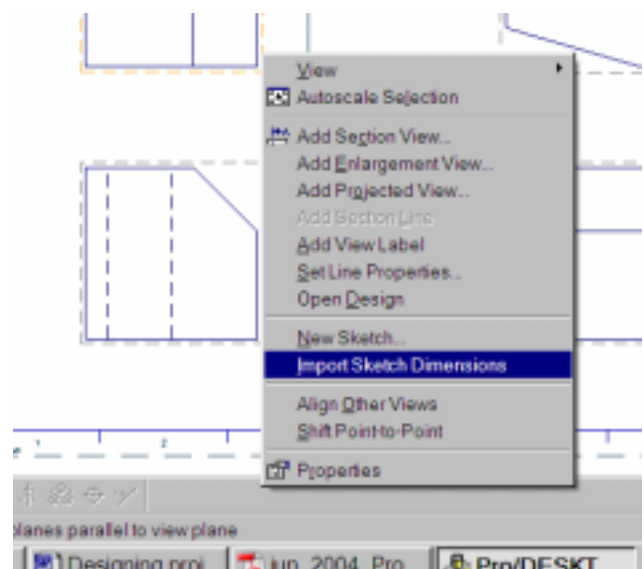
View
Autoscale Selection
Add Section View...
Add Enlargement View...
Add Projected View...
Add Section Line
Add View Label
Set Line Properties...
Open Design
New Sketch...
Import Sketch Dimensions
Align Other Views
Shift Point-to-Point
Properties

planes parallel to view plane

Designing proj
jun_2004_Pro
Pro/DESKT